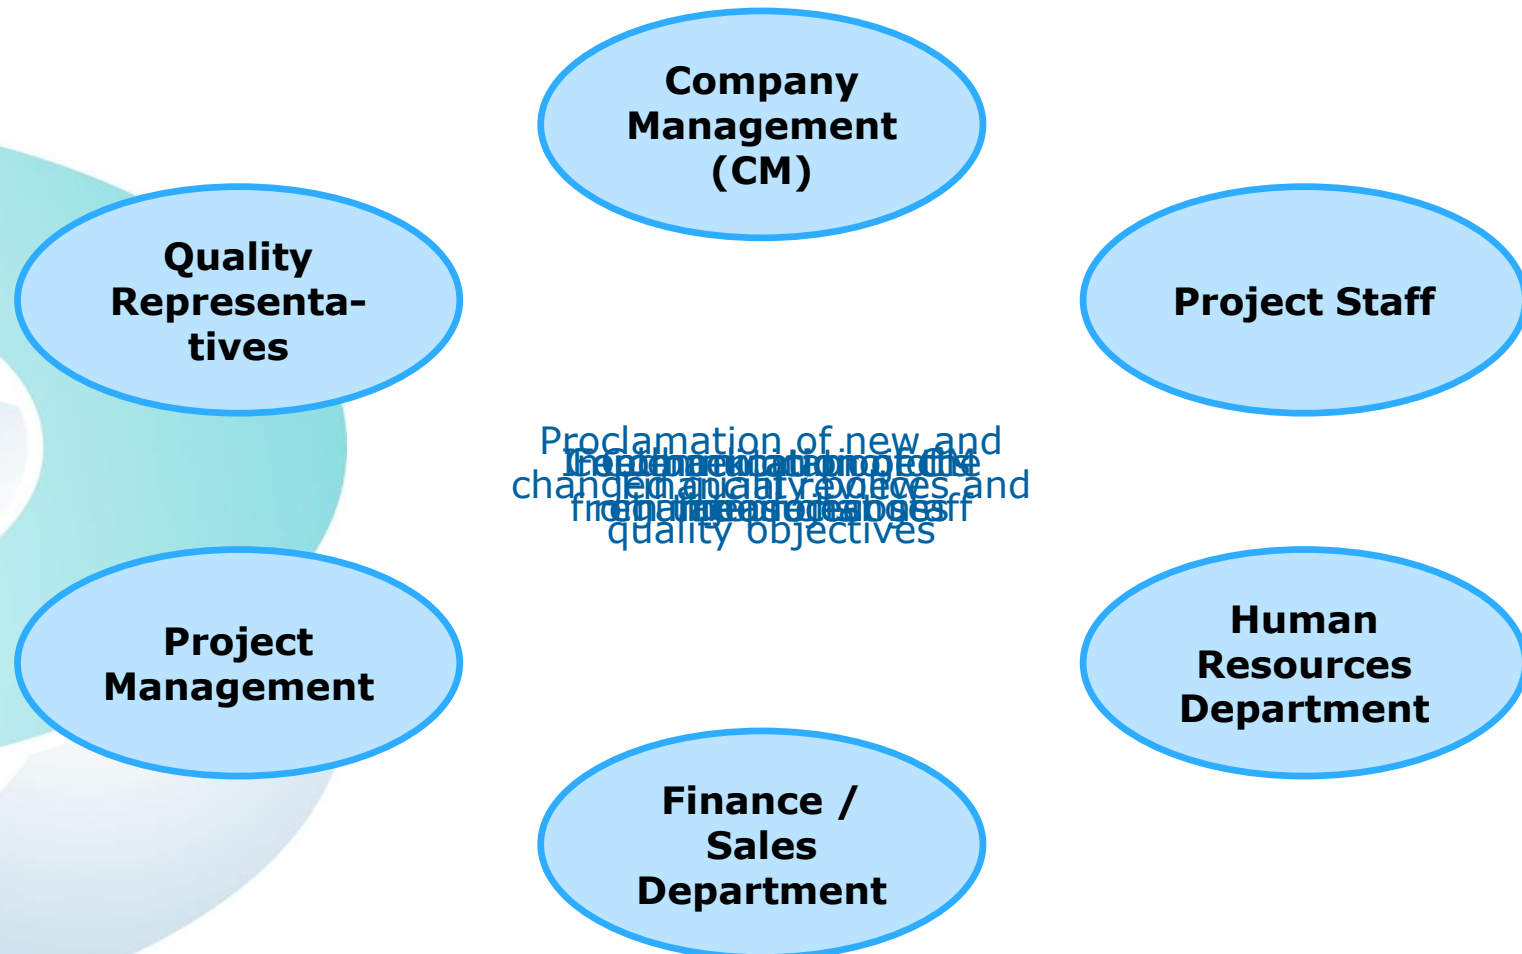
Company Management (CM)

Quality Representatives

Project Staff

Proclamation of new and changed quality processes and quality objectives

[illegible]

Project Management

Human Resources Department

Finance / Sales Department